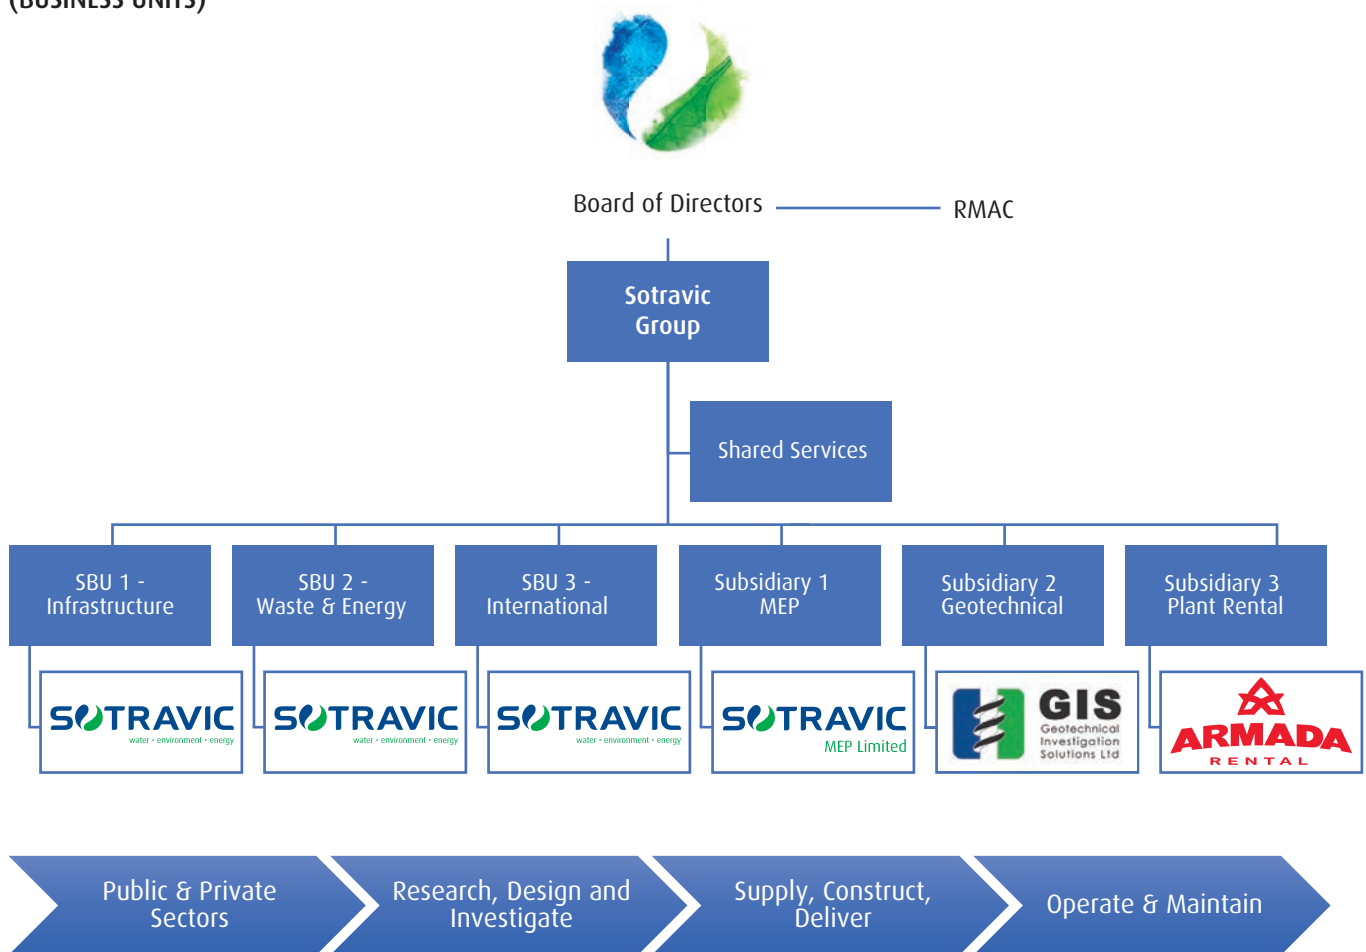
(BUSINESS UNITS)

Board of Directors

RMAC

Sotravic Group

Shared Services

SBU 1 - Infrastructure

SBU 2 - Waste & Energy

SBU 3 - International

Subsidiary 1 MEP

Subsidiary 2 Geotechnical

Subsidiary 3 Plant Rental

SOTRAVIC water • environment • energy

SOTRAVIC water • environment • energy

SOTRAVIC water • environment • energy

SOTRAVIC MEP Limited

GIS Geotechnical Investigation Solutions Ltd

ARMADA RENTAL

Public & Private Sectors

Research, Design and Investigate

Supply, Construct, Deliver

Operate & Maintain